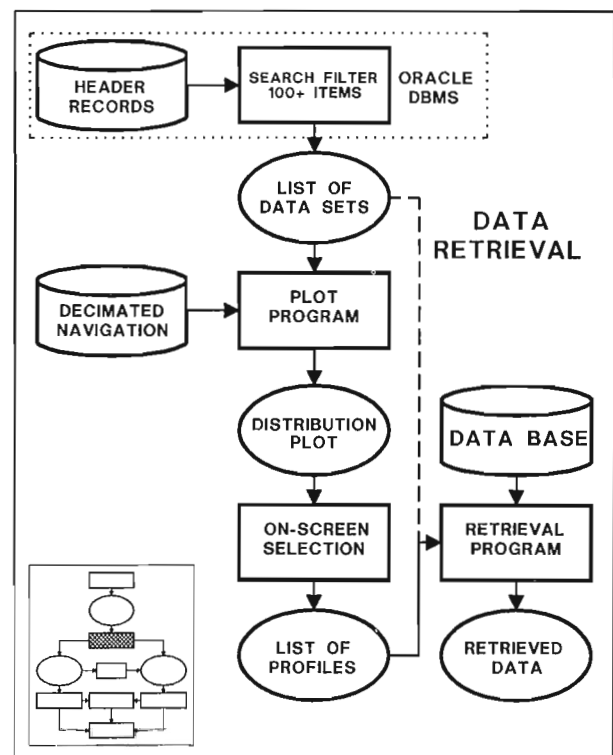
HEADER RECORDS

SEARCH FILTER 100+ ITEMS

ORACLE DBMS

LIST OF DATA SETS

DATA RETRIEVAL

DECIMATED NAVIGATION

PLOT PROGRAM

DISTRIBUTION PLOT

DATA BASE

ON-SCREEN SELECTION

RETRIEVAL PROGRAM

LIST OF PROFILES

RETRIEVED DATA